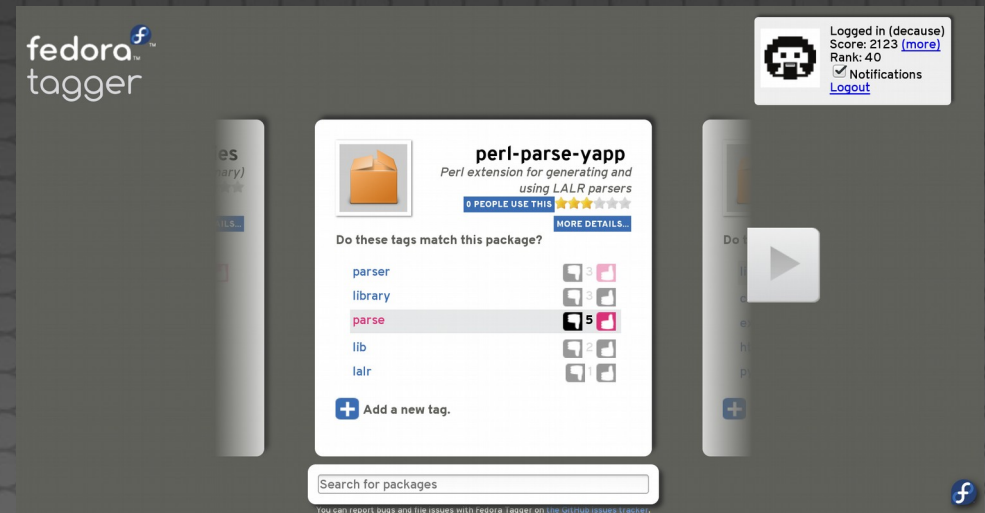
fedora tagger

Logged in (decause)
Score: 2123 (more)
Rank: 40
Notifications
Logout

es
nary)
AILS...

perl-parse-yapp
Perl extension for generating and using LALR parsers
0 PEOPLE USE THIS
MORE DETAILS...

Do these tags match this package?

| | |
|---|---|
| parser | 3 |
| library | 3 |
| parse | 5 |
| lib | 2 |
| lalr | 1 |

Add a new tag.

Do t

Search for packages

You can report bugs and file issues with Fedora Tagger on the GitHub issues tracker.